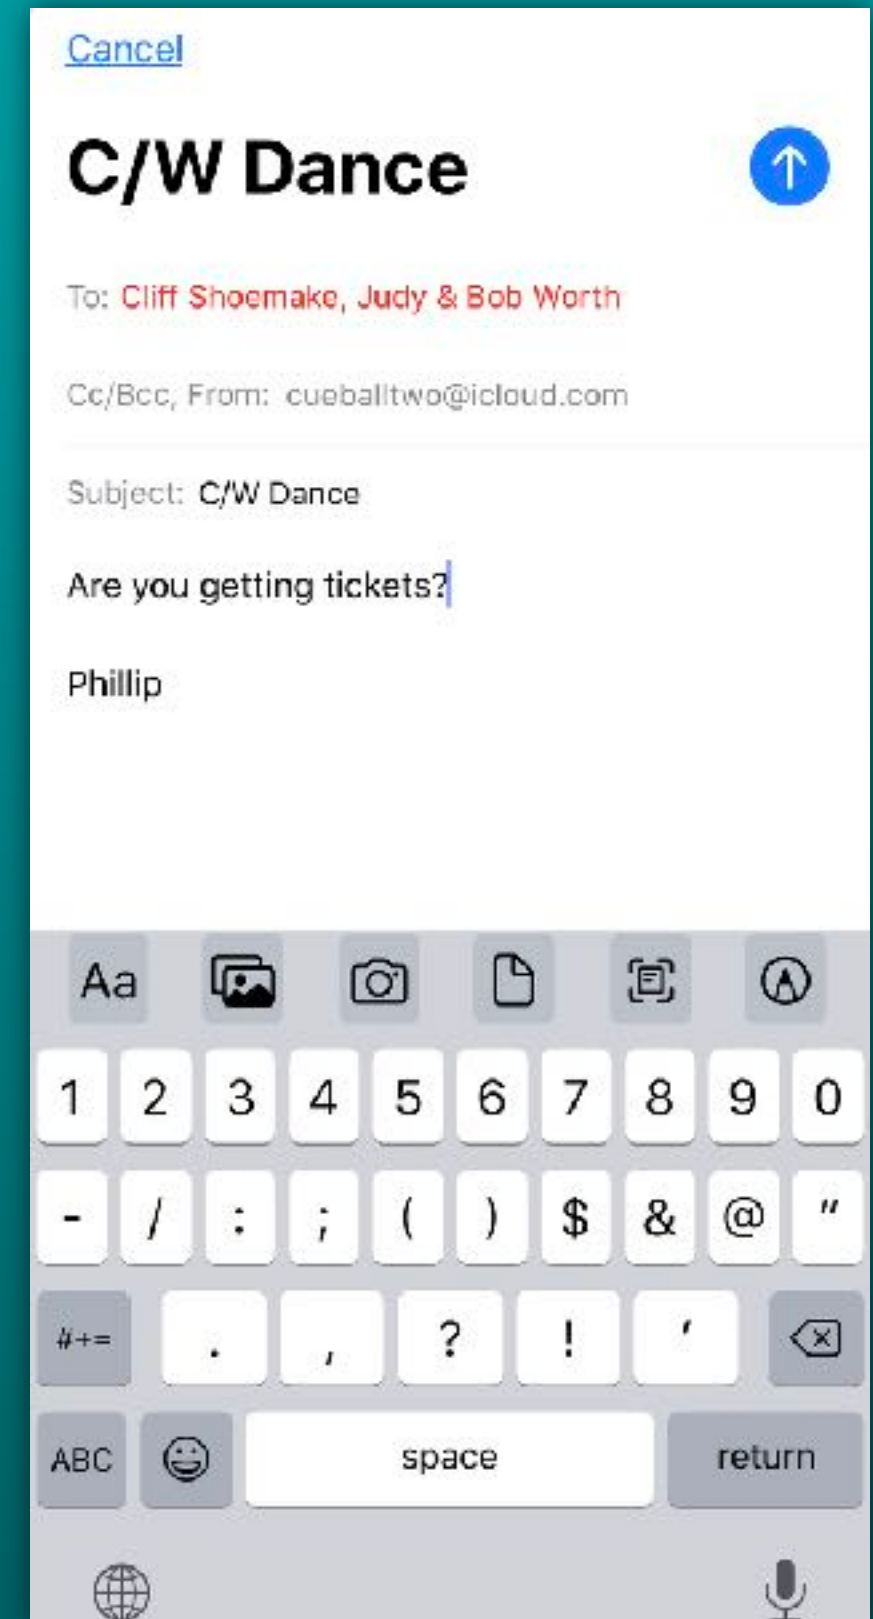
Cancel

C/W Dance

To: Cliff Shoemake, Judy & Bob Worth

Cc/Bcc, From: cueballtwo@icloud.com

Subject: C/W Dance

Are you getting tickets?

Phillip

Aa

1 2 3 4 5 6 7 8 9 0

- / : ; ( ) $ & @ "

#+= . , ? ! '

ABC space return